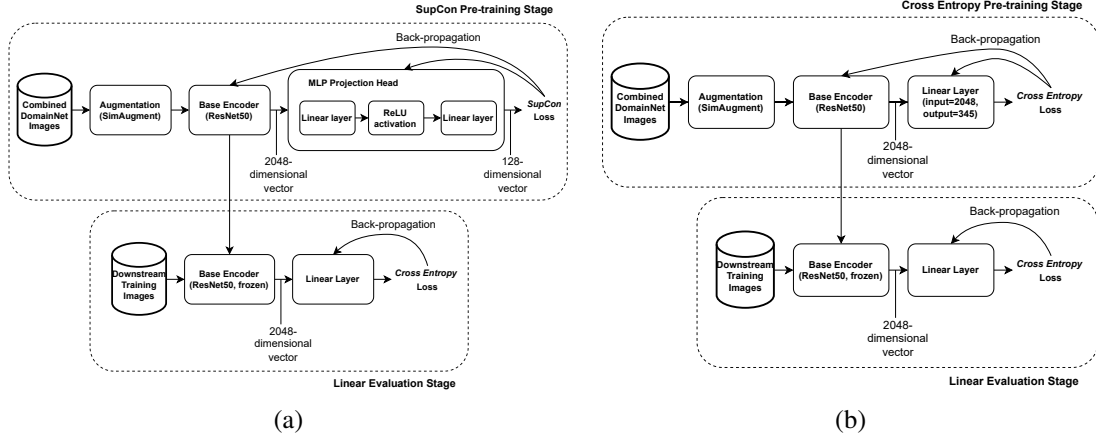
SupCon Pre-training Stage

Back-propagation

Combined DomainNet Images

Augmentation (SimAugment)

Base Encoder (ResNet50)

MLP Projection Head

Linear layer

ReLU activation

Linear layer

SupCon Loss

2048-dimensional vector

128-dimensional vector

Back-propagation

Downstream Training Images

Base Encoder (ResNet50, frozen)

Linear Layer

Cross Entropy Loss

2048-dimensional vector

Linear Evaluation Stage

(a)

Cross Entropy Pre-training Stage

Back-propagation

Combined DomainNet Images

Augmentation (SimAugment)

Base Encoder (ResNet50)

Linear Layer (input=2048, output=345)

Cross Entropy Loss

2048-dimensional vector

Back-propagation

Downstream Training Images

Base Encoder (ResNet50, frozen)

Linear Layer

Cross Entropy Loss

2048-dimensional vector

Linear Evaluation Stage

(b)